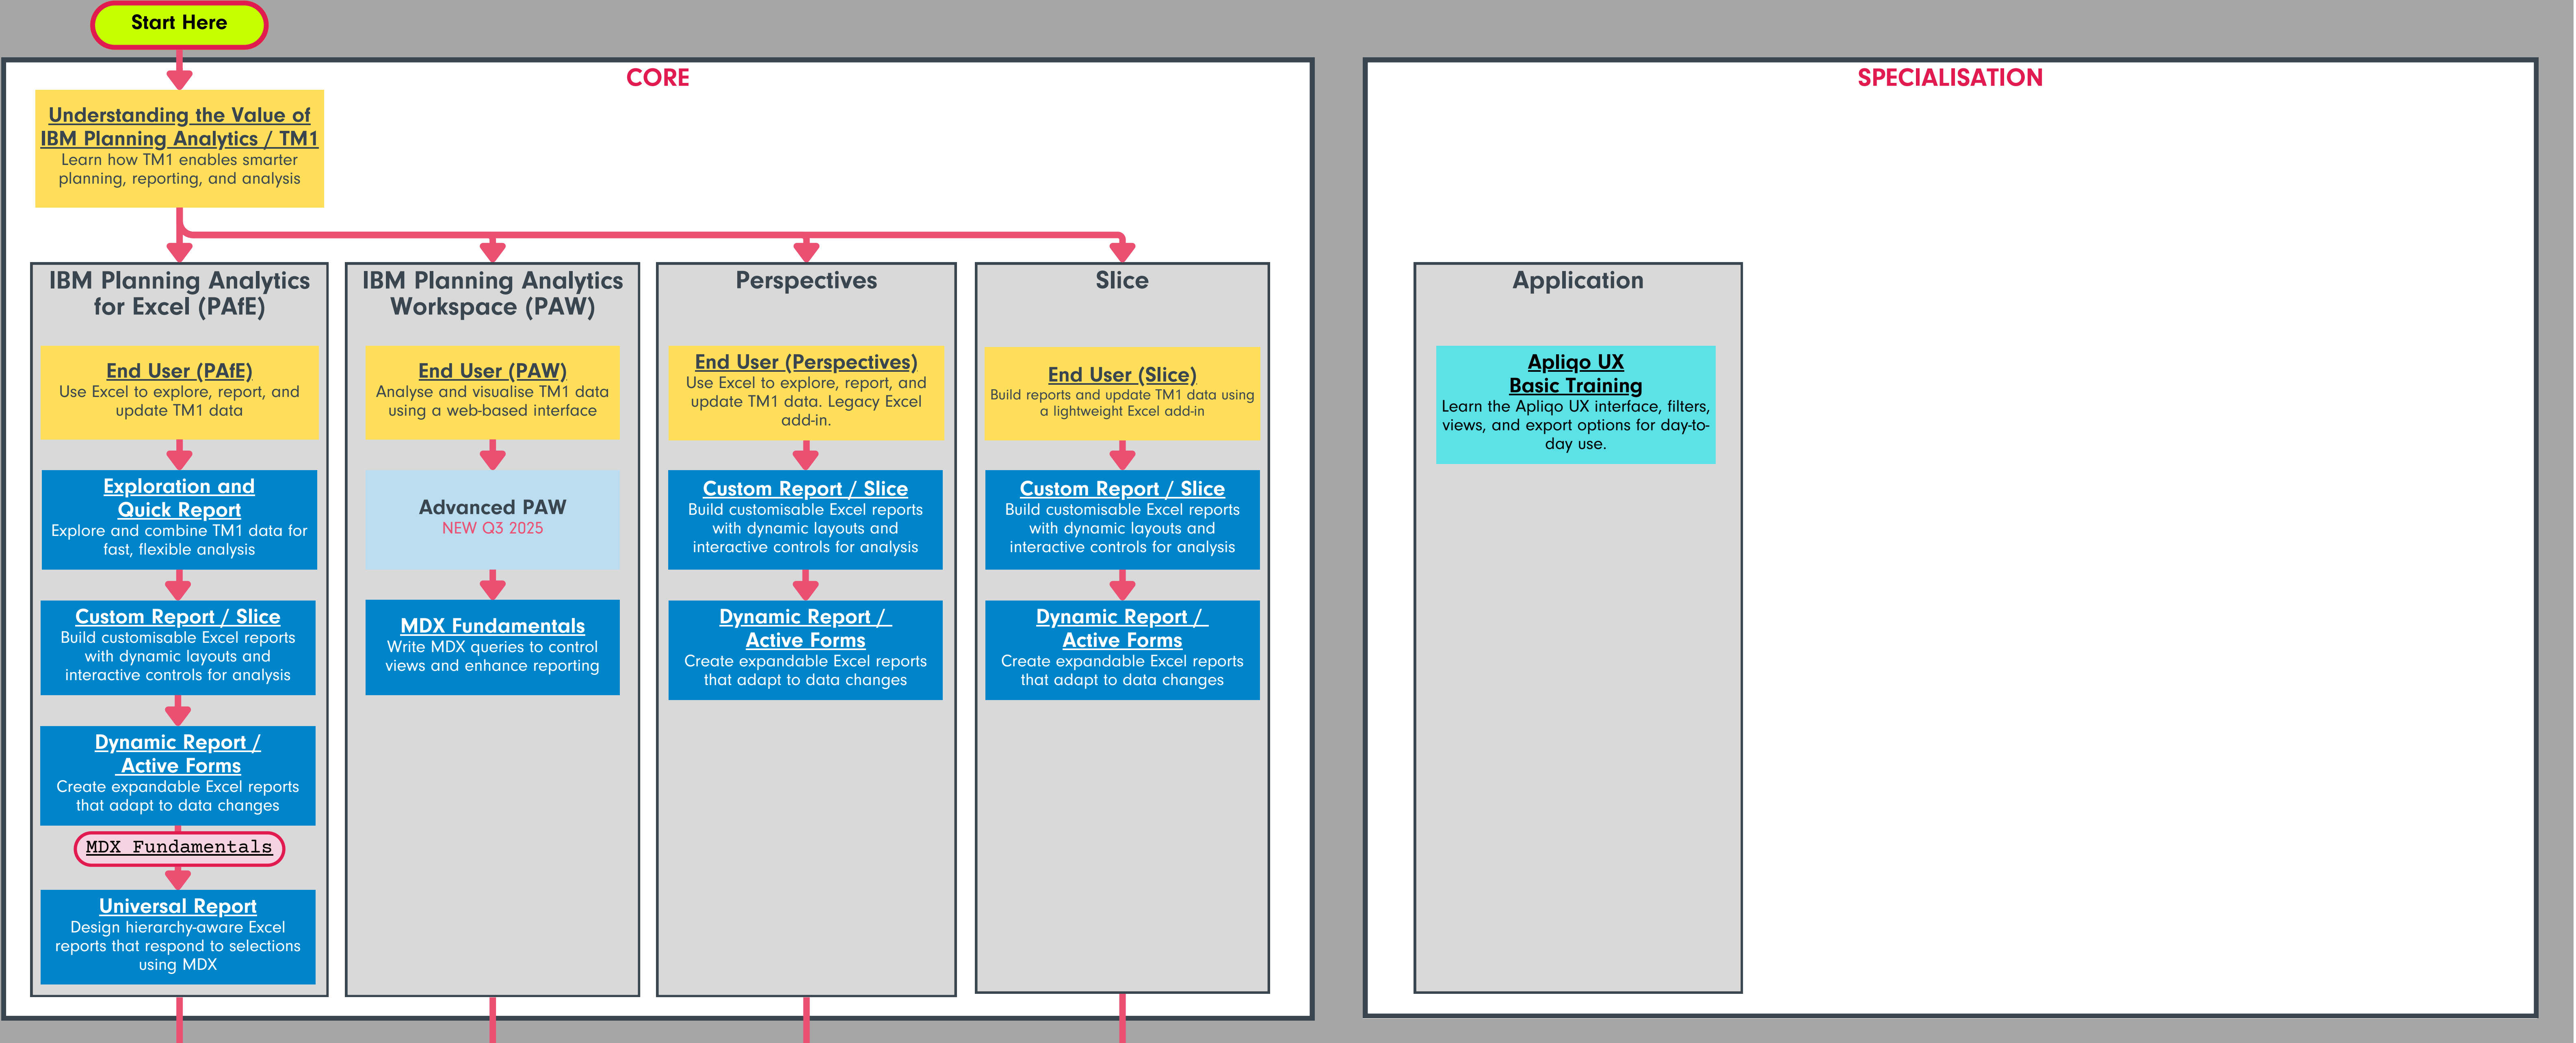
Start Here

CORE

Understanding the Value of IBM Planning Analytics / TM1
Learn how TM1 enables smarter planning, reporting, and analysis

IBM Planning Analytics for Excel (PAfE)

End User (PAfE)
Use Excel to explore, report, and update TM1 data

Exploration and Quick Report
Explore and combine TM1 data for fast, flexible analysis

Custom Report / Slice
Build customisable Excel reports with dynamic layouts and interactive controls for analysis

Dynamic Report / Active Forms
Create expandable Excel reports that adapt to data changes

MDX Fundamentals

Universal Report
Design hierarchy-aware Excel reports that respond to selections using MDX

IBM Planning Analytics Workspace (PAW)

End User (PAW)
Analyse and visualise TM1 data using a web-based interface

Advanced PAW
NEW Q3 2025

MDX Fundamentals
Write MDX queries to control views and enhance reporting

Perspectives

End User (Perspectives)
Use Excel to explore, report, and update TM1 data. Legacy Excel add-in.

Custom Report / Slice
Build customisable Excel reports with dynamic layouts and interactive controls for analysis

Dynamic Report / Active Forms
Create expandable Excel reports that adapt to data changes

Slice

End User (Slice)
Build reports and update TM1 data using a lightweight Excel add-in

Custom Report / Slice
Build customisable Excel reports with dynamic layouts and interactive controls for analysis

Dynamic Report / Active Forms
Create expandable Excel reports that adapt to data changes

SPECIALISATION

Application

Apliqo UX Basic Training
Learn the Apliqo UX interface, filters, views, and export options for day-to-day use.